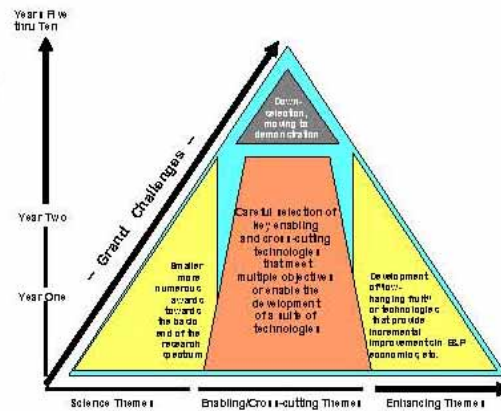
Years Five thru Ten

Year Two

Year One

– Grand Challenges –

Down-selection, moving to demonstration

Careful selection of key enabling and cross-cutting technologies that meet multiple objectives or enable the development of a suite of technologies

Smaller more numerous awards towards the basic end of the research spectrum

Development of "low-hanging fruit" or technologies that provide incremental improvements in E&P economics, etc.

Science Themes

Enabling/Cross-cutting Themes

Enhancing Themes